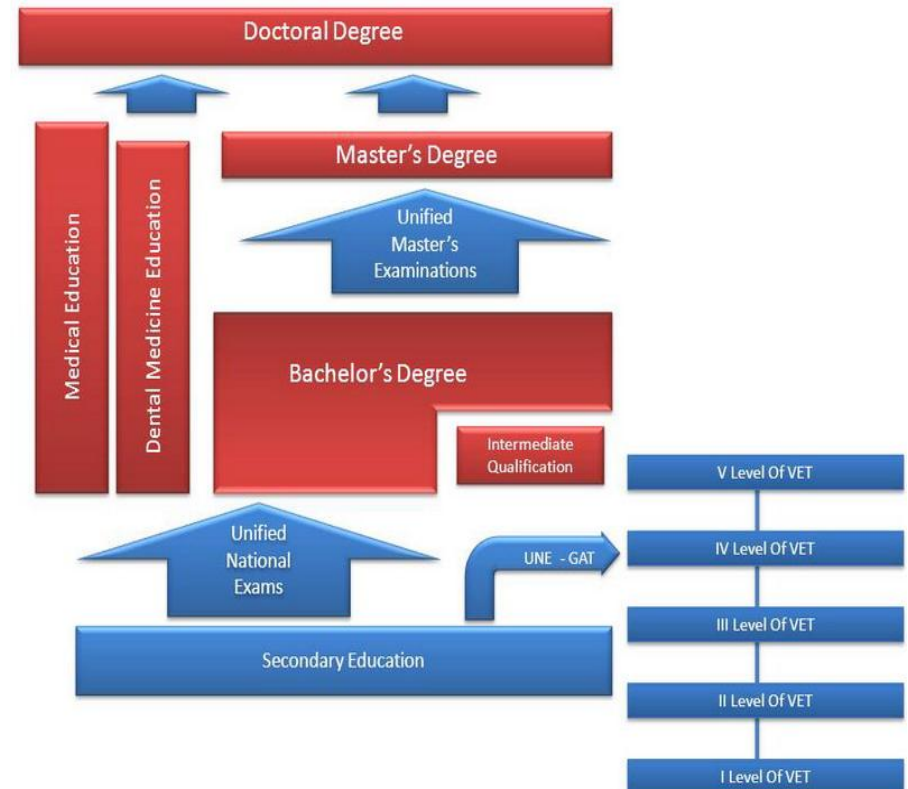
Doctoral Degree

Medical Education

Dental Medicine Education

Master's Degree

Unified Master's Examinations

Bachelor's Degree

Intermediate Qualification

V Level Of VET

Unified National Exams

UNE - GAT

IV Level Of VET

III Level Of VET

Secondary Education

II Level Of VET

I Level Of VET